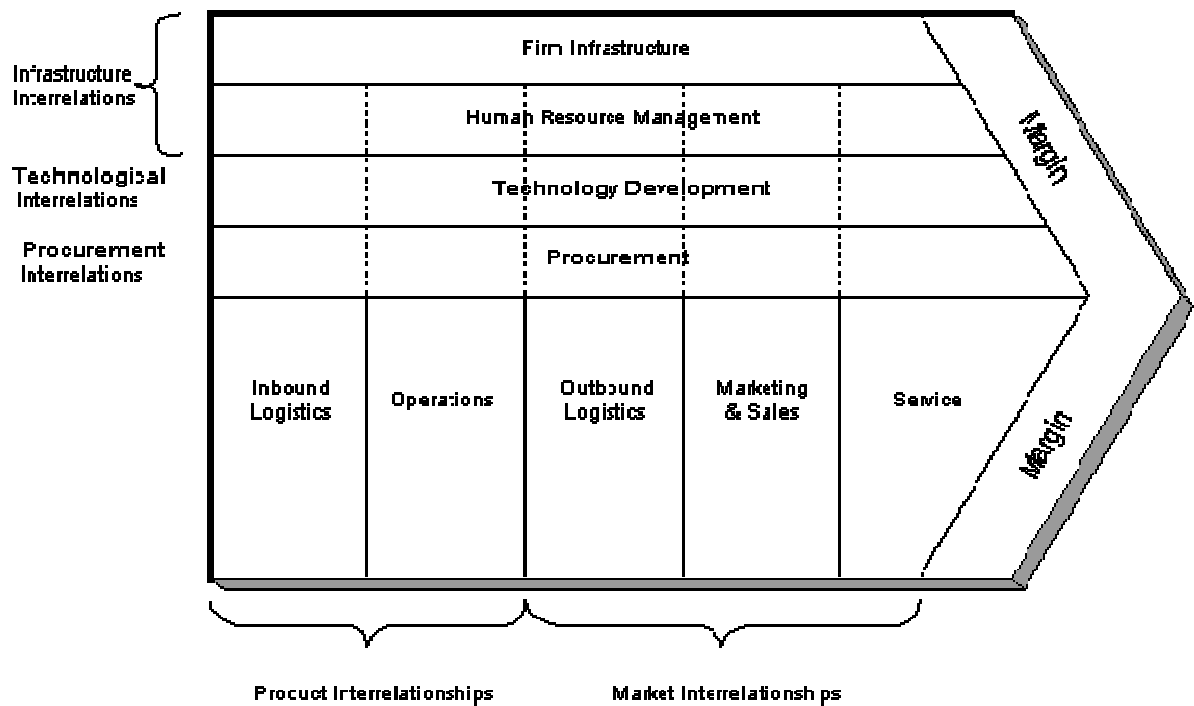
Infrastructure Interrelations

Technologisal Interrelations

Procurement Interrelations

Firm Infrastructure

Human Resource Management

Technology Development

Procurement

Margin

Inbound Logistics

Operations

Outbound Logistics

Marketing & Sales

Service

Margin

Procuct Interrelationships

Market Interrelationsh ps